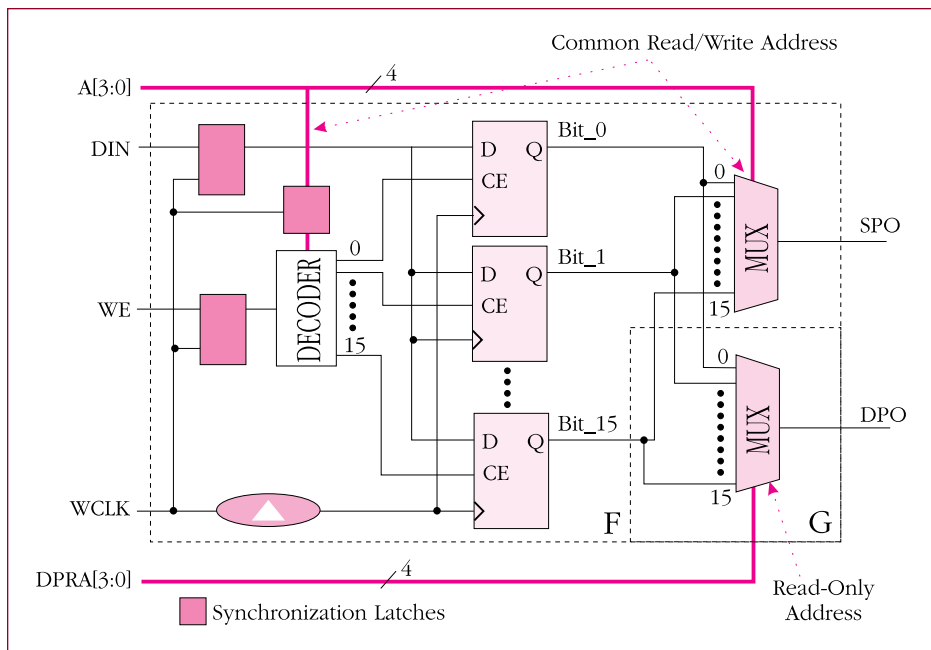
Common Read/Write Address

A[3:0]

4

DIN

D Q

Bit_0

CE

0

MUX

SPO

0

D Q

Bit_1

DECODER

CE

WE

15

15

0

D Q

Bit_15

MUX

DPO

CE

15

WCLK

F

G

DPRA[3:0]

4

Read-Only Address

Synchronization Latches